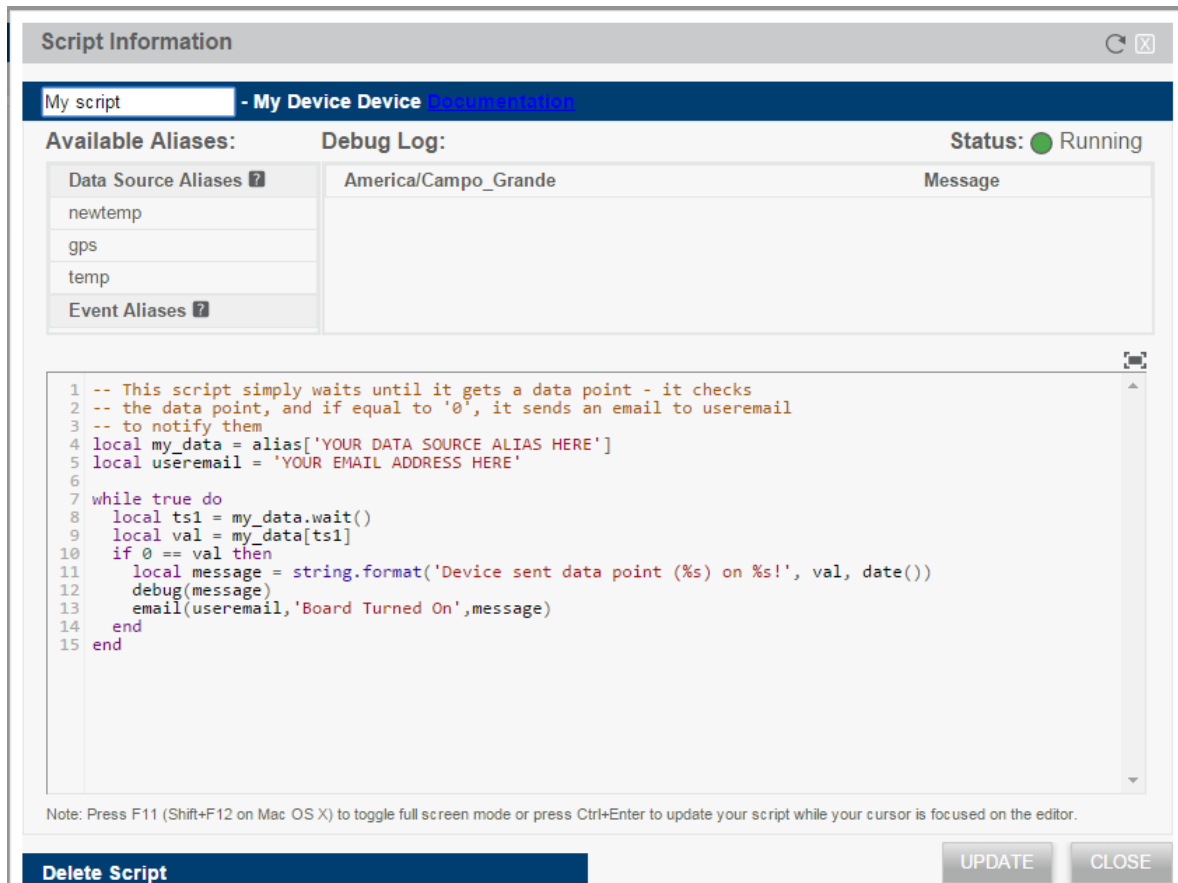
Script Information

My script - My Device Device Documentation

Available Aliases:

Debug Log:

Status: Running

Data Source Aliases ?

newtemp

gps

temp

Event Aliases ?

| America/Campo_Grande | Message |
|---|---|

```
1 -- This script simply waits until it gets a data point - it checks
2 -- the data point, and if equal to '0', it sends an email to useremail
3 -- to notify them
4 local my_data = alias['YOUR DATA SOURCE ALIAS HERE']
5 local useremail = 'YOUR EMAIL ADDRESS HERE'
6
7 while true do
8   local ts1 = my_data.wait()
9   local val = my_data[ts1]
10  if 0 == val then
11    local message = string.format('Device sent data point (%s) on %s!', val, date())
12    debug(message)
13    email(useremail,'Board Turned On',message)
14  end
15 end
```

Note: Press F11 (Shift+F12 on Mac OS X) to toggle full screen mode or press Ctrl+Enter to update your script while your cursor is focused on the editor.

Delete Script

UPDATE

CLOSE